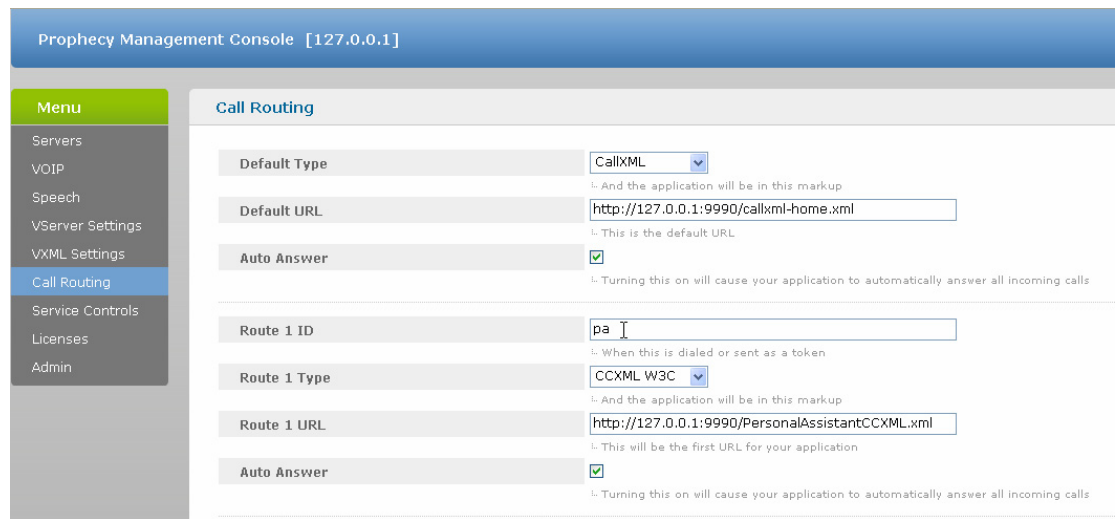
Prophecy Management Console [127.0.0.1]

Menu
Servers
VOIP
Speech
VServer Settings
VXML Settings
Call Routing
Service Controls
Licenses
Admin

Call Routing

Default Type
CallXML
And the application will be in this markup

Default URL
http://127.0.0.1:9990/callxml-home.xml
This is the default URL

Auto Answer
Turning this on will cause your application to automatically answer all incoming calls

Route 1 ID
pa
When this is dialed or sent as a token

Route 1 Type
CCXML W3C
And the application will be in this markup

Route 1 URL
http://127.0.0.1:9990/PersonalAssistantCCXML.xml
This will be the first URL for your application

Auto Answer
Turning this on will cause your application to automatically answer all incoming calls